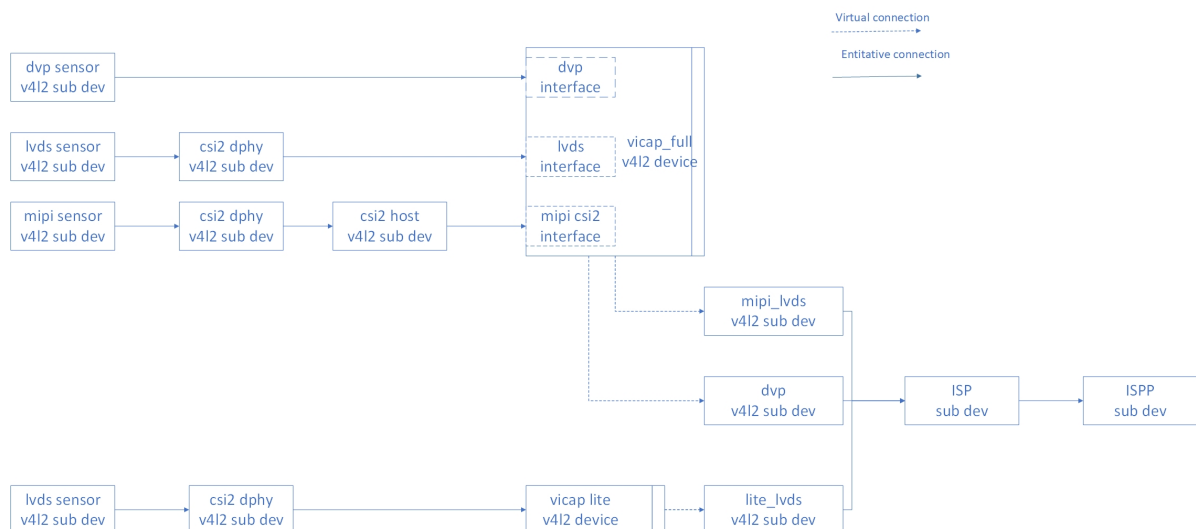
Virtual connection

Entitative connection

dvp sensor
v4l2 sub dev

lvds sensor
v4l2 sub dev

csi2 dphy
v4l2 sub dev

mipi sensor
v4l2 sub dev

csi2 dphy
v4l2 sub dev

csi2 host
v4l2 sub dev

dvp
interface

lvds
interface

mipi csi2
interface

vicap_full
v4l2 device

mipi_lvds
v4l2 sub dev

dvp
v4l2 sub dev

ISP
sub dev

ISPP
sub dev

lvds sensor
v4l2 sub dev

csi2 dphy
v4l2 sub dev

vicap lite
v4l2 device

lite_lvds
v4l2 sub dev